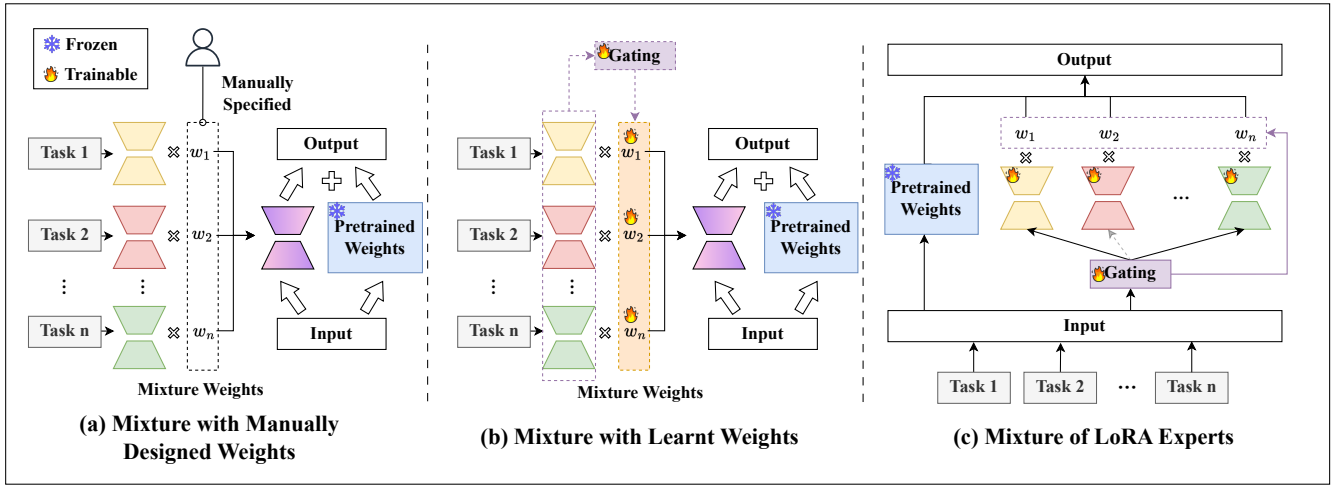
Frozen
Trainable

Manually Specified

Task 1
Task 2
⋮
Task n

$w_1$
$w_2$
$w_n$

Output
Pretrained Weights
Input

Mixture Weights

(a) Mixture with Manually Designed Weights

Gating

Task 1
Task 2
⋮
Task n

$w_1$
$w_2$
$w_n$

Output
Pretrained Weights
Input

Mixture Weights

(b) Mixture with Learnt Weights

Output

$w_1$
$w_2$
$w_n$

Pretrained Weights

...

Gating

Input

Task 1
Task 2
...
Task n

(c) Mixture of LoRA Experts